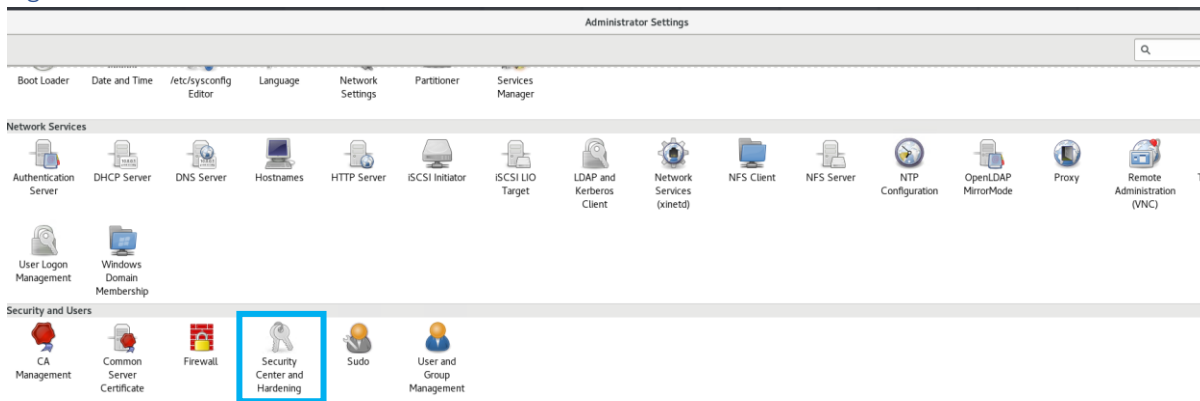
Administrator Settings

Boot Loader
Date and Time
/etc/sysconfig Editor
Language
Network Settings
Partitioner
Services Manager

Network Services

Authentication Server
DHCP Server
DNS Server
Hostnames
HTTP Server
iSCSI Initiator
iSCSI LIO Target
LDAP and Kerberos Client
Network Services (xinetd)
NFS Client
NFS Server
NTP Configuration
OpenLDAP MirrorMode
Proxy
Remote Administration (VNC)
User Logon Management
Windows Domain Membership

Security and Users

CA Management
Common Server Certificate
Firewall
Security Center and Hardening
Sudo
User and Group Management